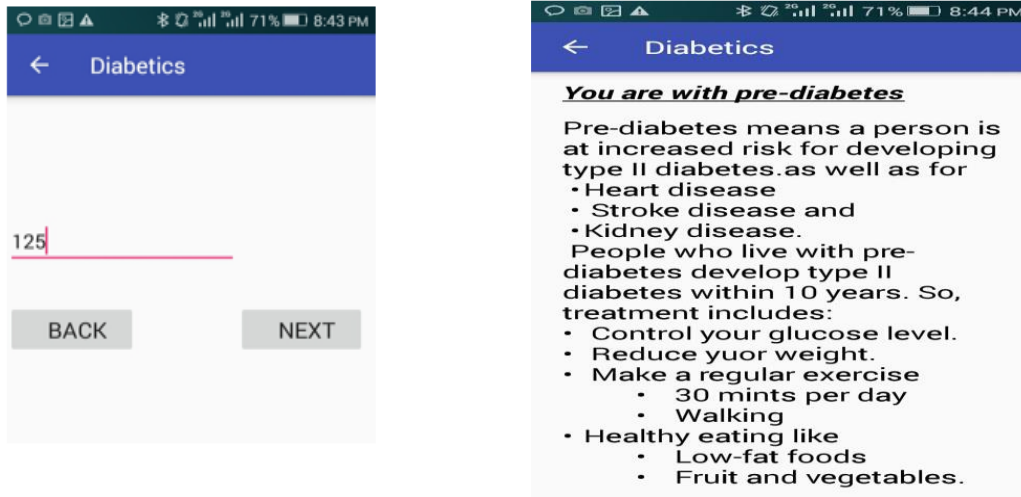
71% 8:43 PM

Diabetics

125

BACK

NEXT

71% 8:44 PM

Diabetics

You are with pre-diabetes

Pre-diabetes means a person is at increased risk for developing type II diabetes.as well as for
• Heart disease
• Stroke disease and
• Kidney disease.
People who live with pre-diabetes develop type II diabetes within 10 years. So, treatment includes:
• Control your glucose level.
• Reduce yuor weight.
• Make a regular exercise
• 30 mints per day
• Walking
• Healthy eating like
• Low-fat foods
• Fruit and vegetables.